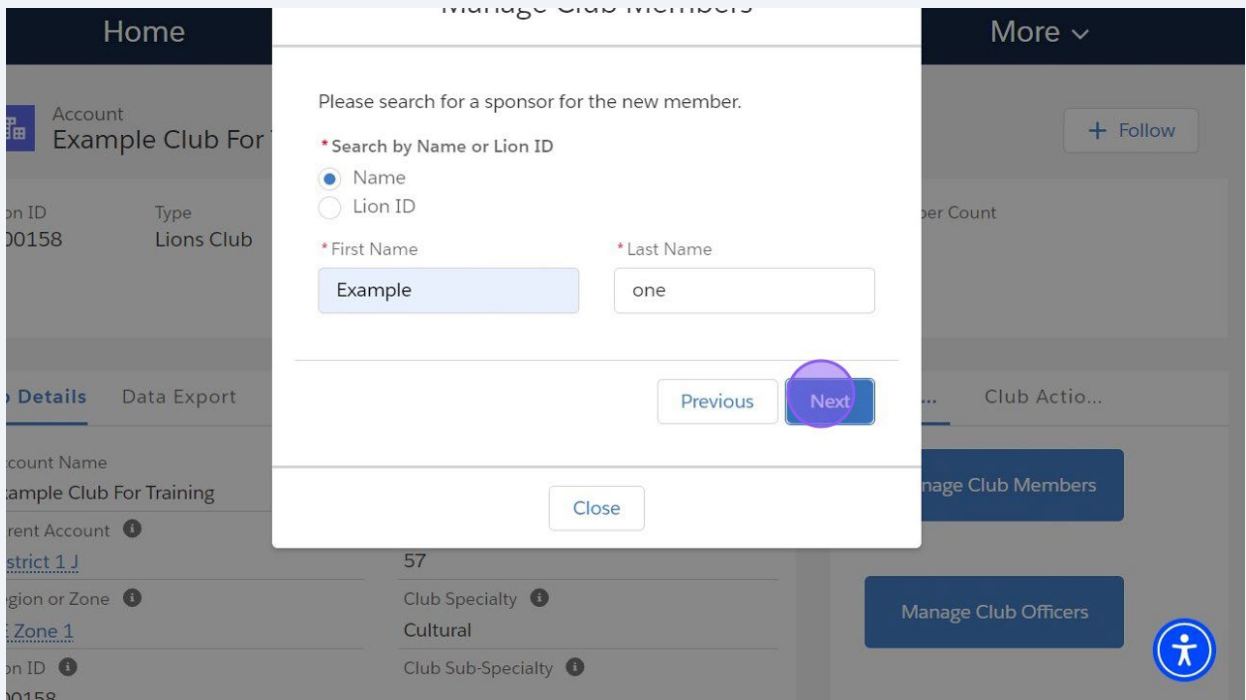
Home

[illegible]

More ⌄

Account
Example Club For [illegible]

+ Follow

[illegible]on ID
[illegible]00158

Type
Lions Club

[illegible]ber Count

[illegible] Details

Data Export

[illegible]

Club Actio...

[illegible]ccount Name
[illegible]ample Club For Training

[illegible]rent Account
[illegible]strict 1 J

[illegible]gion or Zone
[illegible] Zone 1

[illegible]on ID
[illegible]00158

57

Club Specialty
Cultural

Club Sub-Specialty

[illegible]nage Club Members

Manage Club Officers

Manage Club Members

Please search for a sponsor for the new member.

*Search by Name or Lion ID

Name

Lion ID

*First Name

*Last Name

Example

one

Previous

Next

Close